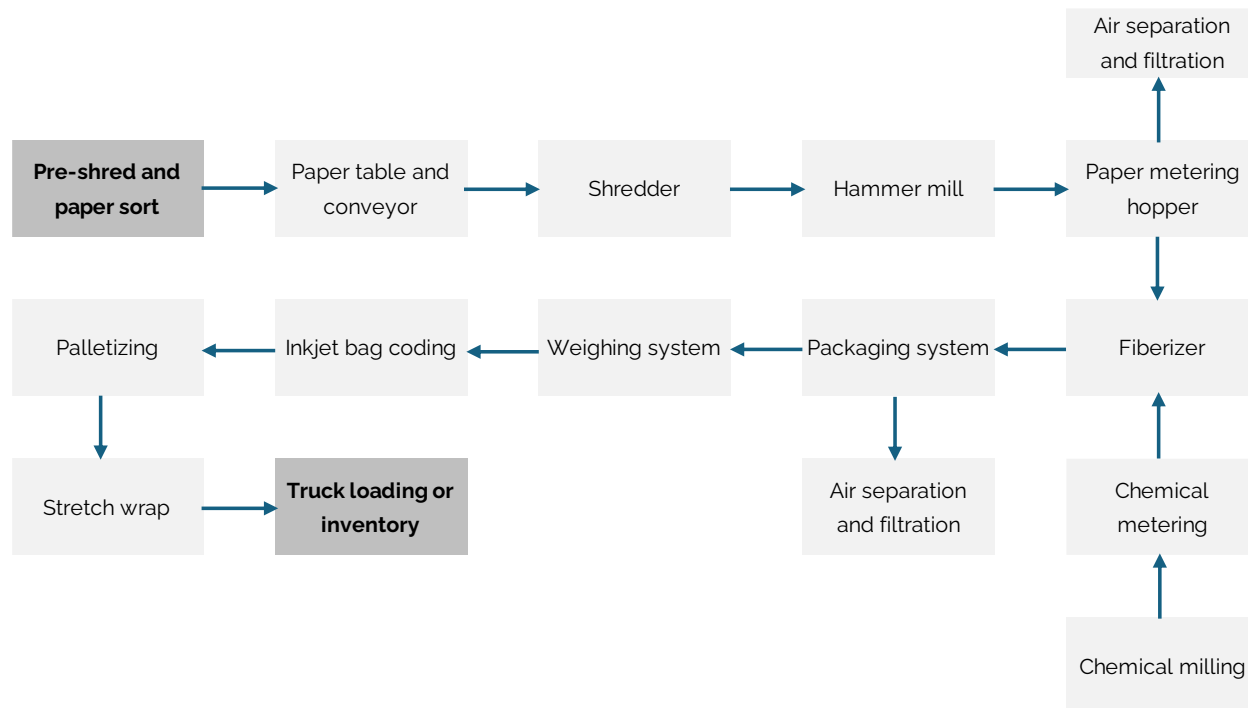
Air separation and filtration

Pre-shred and paper sort

Paper table and conveyor

Shredder

Hammer mill

Paper metering hopper

Palletizing

Inkjet bag coding

Weighing system

Packaging system

Fiberizer

Stretch wrap

Truck loading or inventory

Air separation and filtration

Chemical metering

Chemical milling